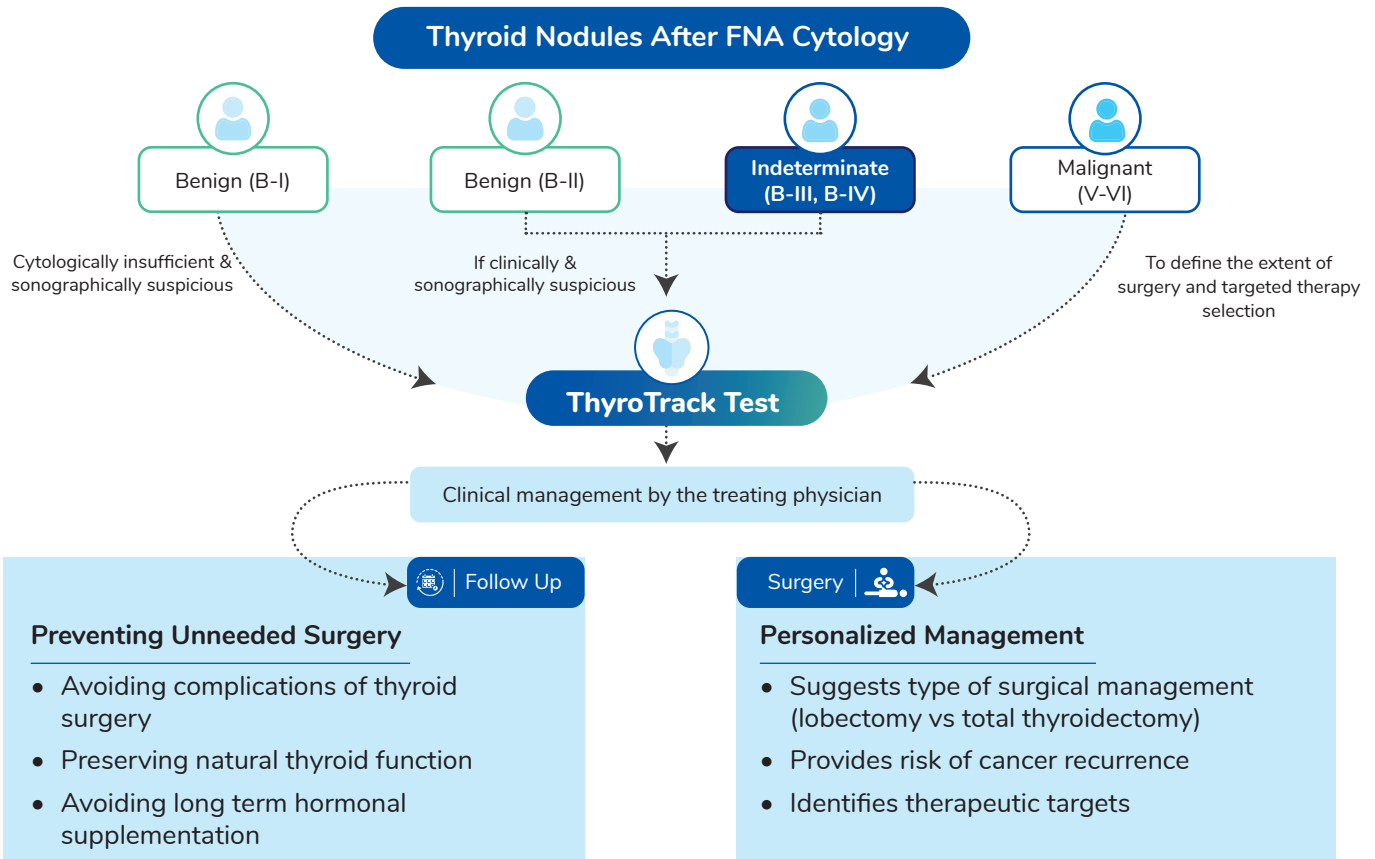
Thyroid Nodules After FNA Cytology

Benign (B-I)

Benign (B-II)

Indeterminate (B-III, B-IV)

Malignant (V-VI)

Cytologically insufficient & sonographically suspicious

If clinically & sonographically suspicious

To define the extent of surgery and targeted therapy selection

ThyroTrack Test

Clinical management by the treating physician

Follow Up

Preventing Unneeded Surgery

- Avoiding complications of thyroid surgery
- Preserving natural thyroid function
- Avoiding long term hormonal supplementation

Surgery

Personalized Management

- Suggests type of surgical management (lobectomy vs total thyroidectomy)
- Provides risk of cancer recurrence
- Identifies therapeutic targets